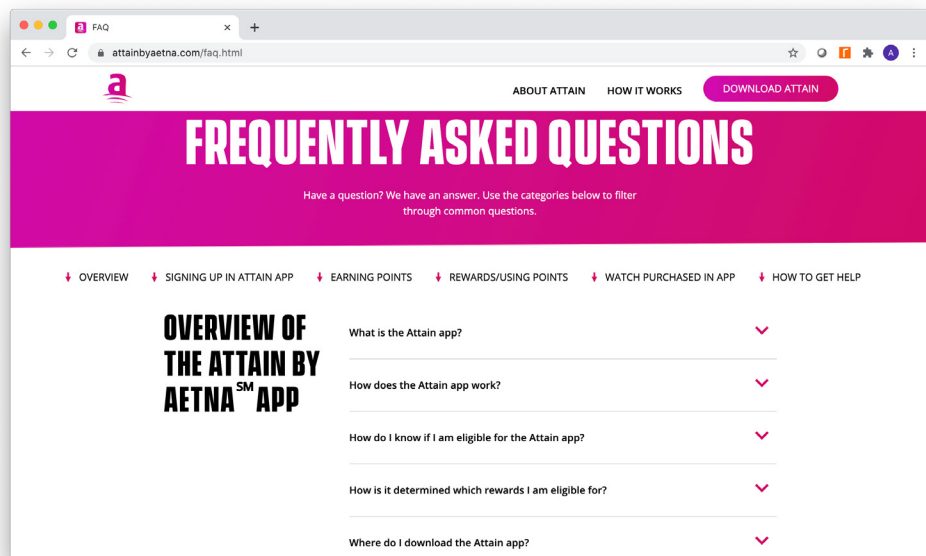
FAQ

attainbyaetna.com/faq.html

a

ABOUT ATTAIN

HOW IT WORKS

DOWNLOAD ATTAIN

FREQUENTLY ASKED QUESTIONS

Have a question? We have an answer. Use the categories below to filter through common questions.

OVERVIEW

SIGNING UP IN ATTAIN APP

EARNING POINTS

REWARDS/USING POINTS

WATCH PURCHASED IN APP

HOW TO GET HELP

OVERVIEW OF THE ATTAIN BY AETNA$^{SM}$ APP

What is the Attain app?

How does the Attain app work?

How do I know if I am eligible for the Attain app?

How is it determined which rewards I am eligible for?

Where do I download the Attain app?